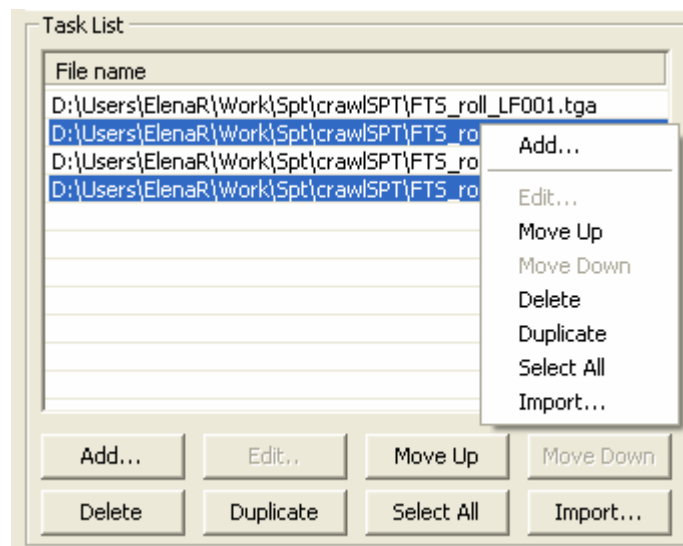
Task List

| File name |
|---|
| D:\Users\ElenaR\Work\Spt\crawlSPT\FTS_roll_LF001.tga |
| D:\Users\ElenaR\Work\Spt\crawlSPT\FTS_ro |
| D:\Users\ElenaR\Work\Spt\crawlSPT\FTS_ro |
| D:\Users\ElenaR\Work\Spt\crawlSPT\FTS_ro |

Add...
Edit...
Move Up
Move Down
Delete
Duplicate
Select All
Import...

Add... | Edit.. | Move Up | Move Down
Delete | Duplicate | Select All | Import...